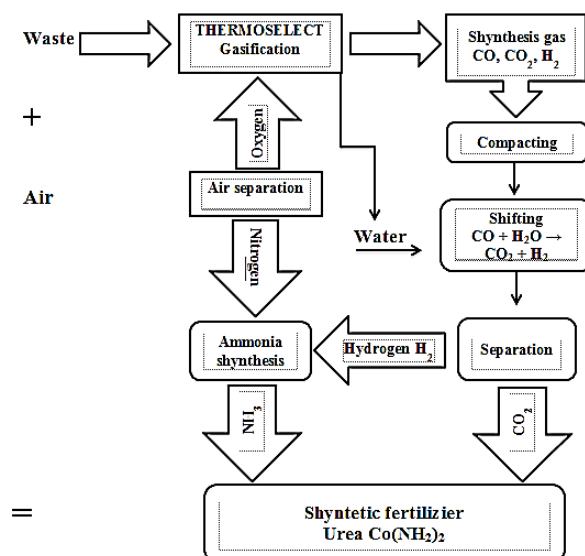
Waste

THERMOSELECT Gasification

Shynthesis gas $CO$, $CO_2$, $H_2$

+

Oxygen

Compacting

Air

Air separation

Shifting $CO + H_2O \rightarrow CO_2 + H_2$

Water

Nitrogen

Ammonia shynthesis

Hydrogen $H_2$

Separation

$NH_3$

$CO_2$

=

Shyntetic fertilizier Urea $Co(NH_2)_2$